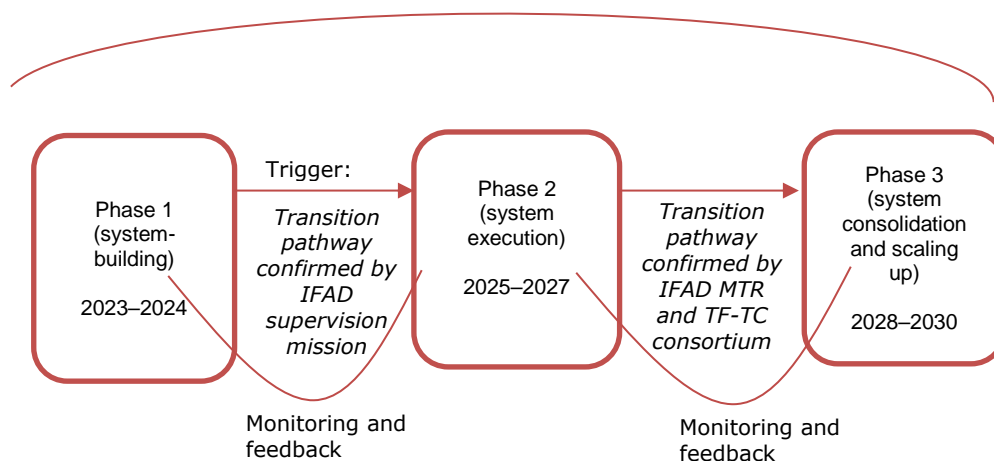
Phase 1
(system-building)

2023–2024

Trigger:

*Transition pathway confirmed by IFAD supervision mission*

Phase 2
(system execution)

2025–2027

*Transition pathway confirmed by IFAD MTR and TF-TC consortium*

Phase 3
(system consolidation and scaling up)

2028–2030

Monitoring and feedback

Monitoring and feedback